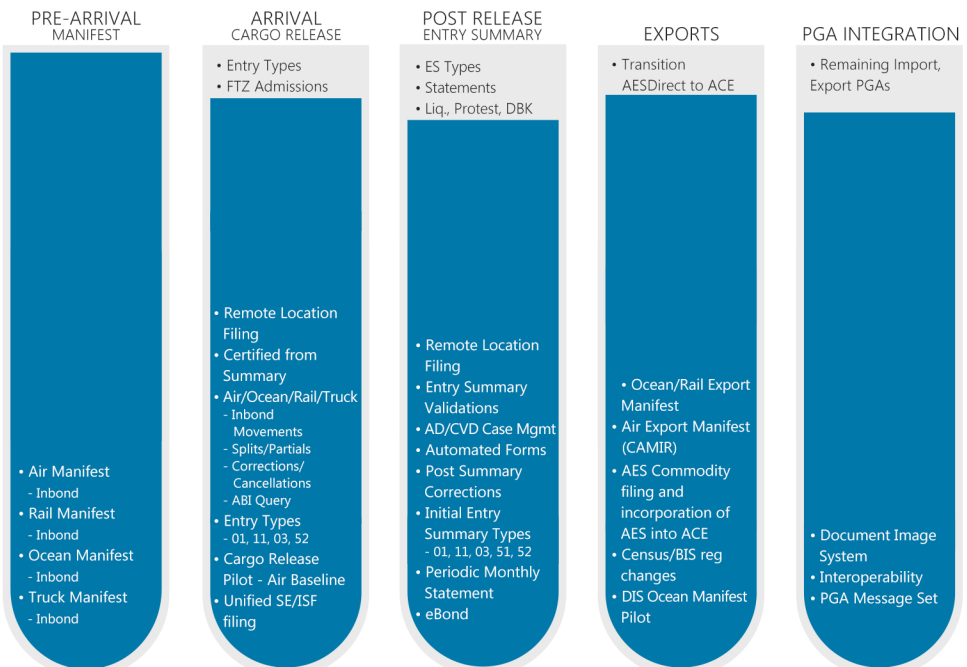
PRE-ARRIVAL
MANIFEST

• Air Manifest
- Inbond
• Rail Manifest
- Inbond
• Ocean Manifest
- Inbond
• Truck Manifest
- Inbond

ARRIVAL
CARGO RELEASE

• Entry Types
• FTZ Admissions

• Remote Location Filing
• Certified from Summary
• Air/Ocean/Rail/Truck
- Inbond Movements
- Splits/Partials
- Corrections/ Cancellations
- ABI Query
• Entry Types
- 01, 11, 03, 52
• Cargo Release Pilot - Air Baseline
• Unified SE/ISF filing

POST RELEASE
ENTRY SUMMARY

• ES Types
• Statements
• Liq., Protest, DBK

• Remote Location Filing
• Entry Summary Validations
• AD/CVD Case Mgmt
• Automated Forms
• Post Summary Corrections
• Initial Entry Summary Types
- 01, 11, 03, 51, 52
• Periodic Monthly Statement
• eBond

EXPORTS

• Transition AESDirect to ACE

• Ocean/Rail Export Manifest
• Air Export Manifest (CAMIR)
• AES Commodity filing and incorporation of AES into ACE
• Census/BIS reg changes
• DIS Ocean Manifest Pilot

PGA INTEGRATION

• Remaining Import, Export PGAs

• Document Image System
• Interoperability
• PGA Message Set